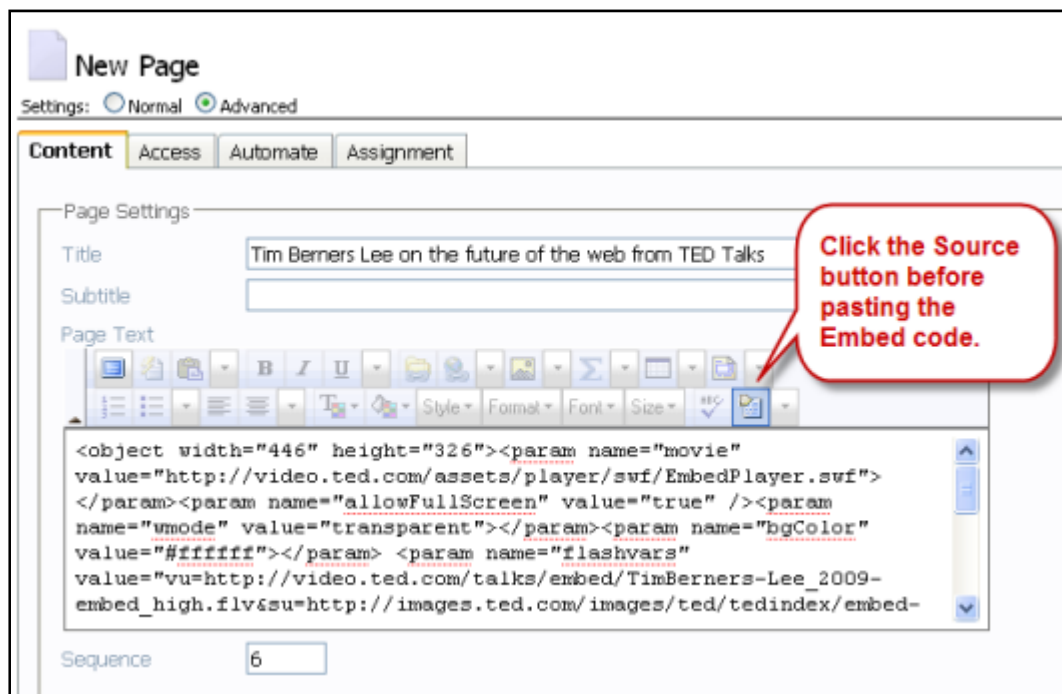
New Page

Settings: Normal Advanced

Content | Access | Automate | Assignment

Page Settings

Title: Tim Berners Lee on the future of the web from TED Talks

Subtitle

Page Text

Click the Source button before pasting the Embed code.

Style Format Font Size

<object width="446" height="326"><param name="movie" value="http://video.ted.com/assets/player/swf/EmbedPlayer.swf"></param><param name="allowFullScreen" value="true" /><param name="wmode" value="transparent"></param><param name="bgColor" value="#ffffff"></param> <param name="flashvars" value="vu=http://video.ted.com/talks/embed/TimBerners-Lee_2009-embed_high.flv&su=http://images.ted.com/images/ted/tedindex/embed-

Sequence: 6